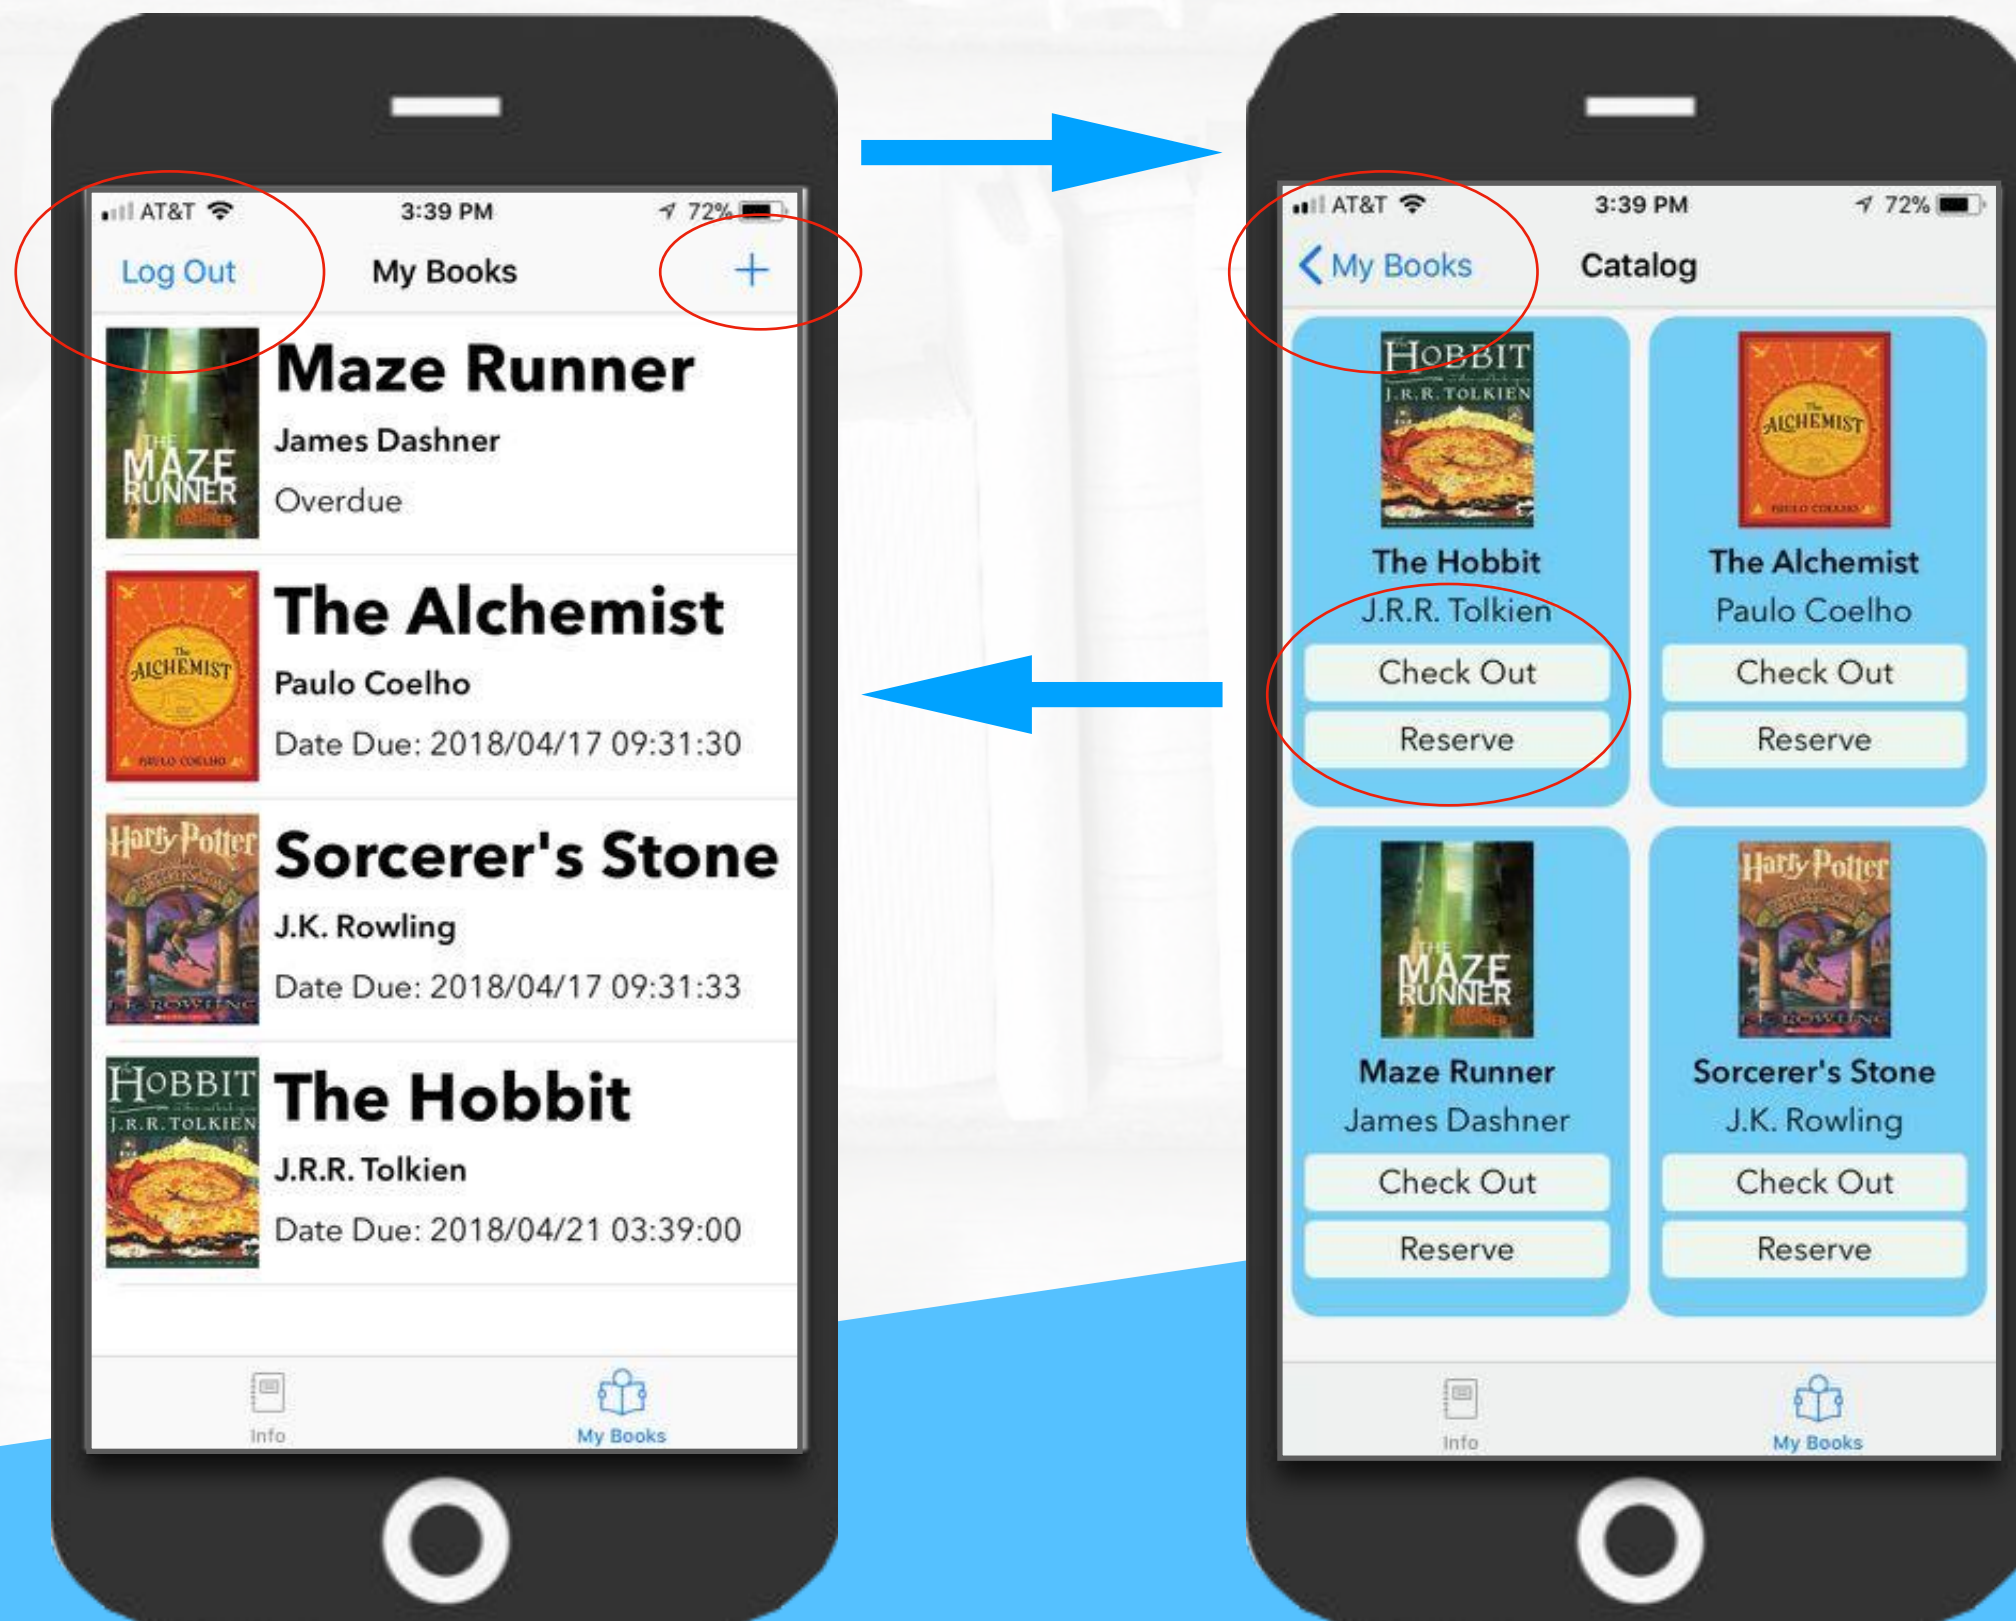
AT&T 3:39 PM 72%

Log Out My Books +

THE MAZE RUNNER

Maze Runner

James Dashner

Overdue

The ALCHEMIST PAULO COELHO

The Alchemist

Paulo Coelho

Date Due: 2018/04/17 09:31:30

Harry Potter J.K. ROWLING

Sorcerer's Stone

J.K. Rowling

Date Due: 2018/04/17 09:31:33

HOBBIT J.R.R. TOLKIEN

The Hobbit

J.R.R. Tolkien

Date Due: 2018/04/21 03:39:00

Info My Books

AT&T 3:39 PM 72%

My Books Catalog

HOBBIT J.R.R. TOLKIEN

The Hobbit

J.R.R. Tolkien

Check Out

Reserve

The ALCHEMIST PAULO COELHO

The Alchemist

Paulo Coelho

Check Out

Reserve

THE MAZE RUNNER

Maze Runner

James Dashner

Check Out

Reserve

Harry Potter J.K. ROWLING

Sorcerer's Stone

J.K. Rowling

Check Out

Reserve

Info My Books